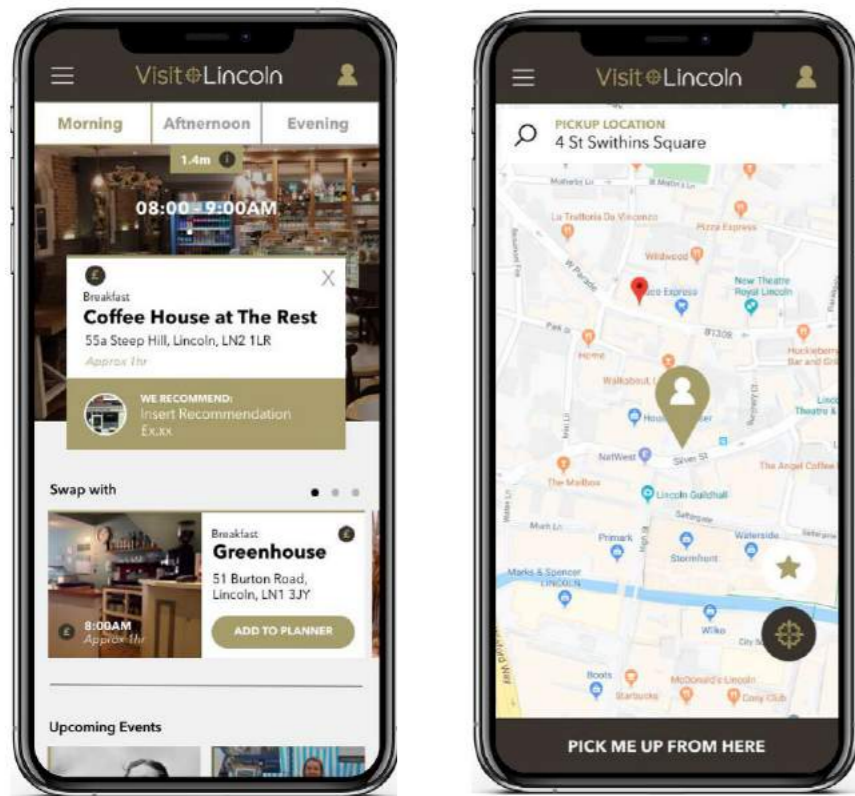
Visit Lincoln

| Morning | Aftnernoon | Evening |
|---|---|---|

1.4m

08:00 - 9:00AM

£
Breakfast
Coffee House at The Rest
55a Steep Hill, Lincoln, LN2 1LR
Approx 1hr

X

WE RECOMMEND:
Insert Recommendation
£x.xx

Swap with

Breakfast
Greenhouse
51 Burton Road, Lincoln, LN1 3JY

£
8:00AM
Approx 1hr

ADD TO PLANNER

Upcoming Events

Visit Lincoln

PICKUP LOCATION
4 St Swithins Square

La Trattoria Da Vincenzo
Pizza Express
Wildwood
New Theatre Royal Lincoln
Pizza Express
B1308
Home
Hockleberry Bar and Grill
Walkabout
Lincoln Theatre
NatWest
Silver St
The Angel Coffee
The Mailbox
Lincoln Guildhall
Primark
Waterside
Marks & Spencer
Stonebow
Wilko
Boots
McDonald's Lincoln
Starbucks
Cosy Club

PICK ME UP FROM HERE